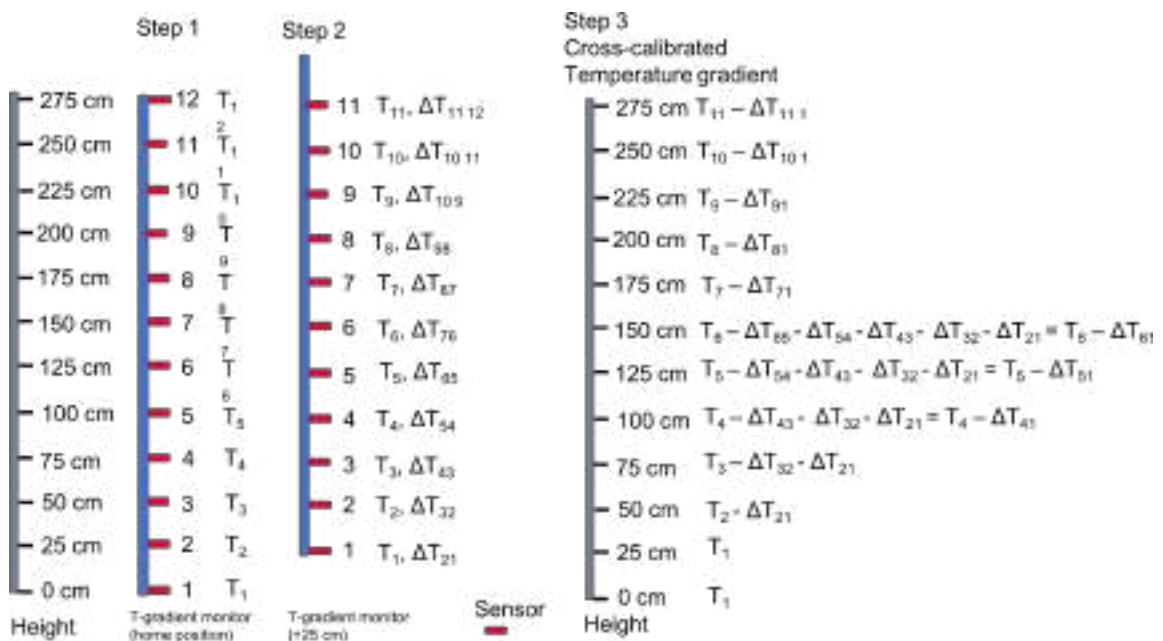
Step 1

Step 2

Step 3
Cross-calibrated
Temperature gradient

275 cm
250 cm
225 cm
200 cm
175 cm
150 cm
125 cm
100 cm
75 cm
50 cm
25 cm
0 cm
Height

12 $T_1$
11 $T_1^2$
10 $T_1^1$
9 $T^0$
8 $T^9$
7 $T^8$
6 $T^7$
5 $T_5^6$
4 $T_4$
3 $T_3$
2 $T_2$
1 $T_1$
T-gradient monitor (home position)

11 $T_{11}, \Delta T_{11\,12}$
10 $T_{10}, \Delta T_{10\,11}$
9 $T_9, \Delta T_{10\,9}$
8 $T_8, \Delta T_{98}$
7 $T_7, \Delta T_{87}$
6 $T_6, \Delta T_{76}$
5 $T_5, \Delta T_{65}$
4 $T_4, \Delta T_{54}$
3 $T_3, \Delta T_{43}$
2 $T_2, \Delta T_{32}$
1 $T_1, \Delta T_{21}$
T-gradient monitor (+25 cm)

Sensor

275 cm $T_{11} - \Delta T_{11\,1}$
250 cm $T_{10} - \Delta T_{10\,1}$
225 cm $T_9 - \Delta T_{91}$
200 cm $T_8 - \Delta T_{81}$
175 cm $T_7 - \Delta T_{71}$
150 cm $T_6 - \Delta T_{65} - \Delta T_{54} - \Delta T_{43} - \Delta T_{32} - \Delta T_{21} = T_6 - \Delta T_{61}$
125 cm $T_5 - \Delta T_{54} - \Delta T_{43} - \Delta T_{32} - \Delta T_{21} = T_5 - \Delta T_{51}$
100 cm $T_4 - \Delta T_{43} - \Delta T_{32} - \Delta T_{21} = T_4 - \Delta T_{41}$
75 cm $T_3 - \Delta T_{32} - \Delta T_{21}$
50 cm $T_2 - \Delta T_{21}$
25 cm $T_1$
0 cm $T_1$
Height